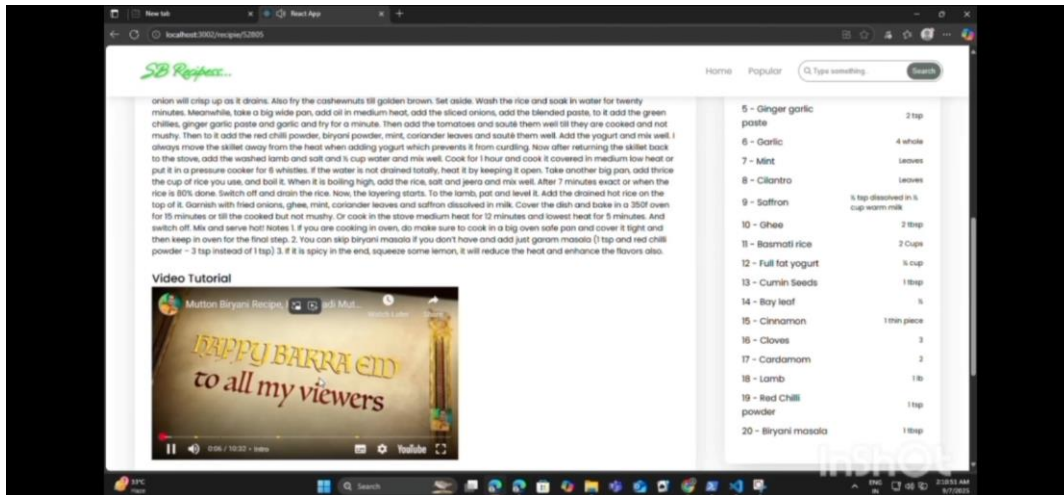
New tab × React App × +

localhost:3002/recipie/52805

SB Recipes...

Home Popular Q Type something Search

onion will crisp up as it drains. Also fry the cashewnuts till golden brown. Set aside. Wash the rice and soak in water for twenty minutes. Meanwhile, take a big wide pan, add oil in medium heat, add the sliced onions, add the blended paste, to it add the green chillies, ginger garlic paste and garlic and fry for a minute. Then add the tomatoes and sauté them well till they are cooked and not mushy. Then to it add the red chilli powder, biryani powder, mint, coriander leaves and sauté them well. Add the yogurt and mix well. I always move the skillet away from the heat when adding yogurt which prevents it from curdling. Now after returning the skillet back to the stove, add the washed lamb and salt and ½ cup water and mix well. Cook for 1 hour and cook it covered in medium low heat or put it in a pressure cooker for 6 whistles. If the water is not drained totally, heat it by keeping it open. Take another big pan, add thrice the cup of rice you use, and boil it. When it is boiling high, add the rice, salt and jeera and mix well. After 7 minutes exact or when the rice is 80% done. Switch off and drain the rice. Now, the layering starts. To the lamb, pat and level it. Add the drained hot rice on the top of it. Garnish with fried onions, ghee, mint, coriander leaves and saffron dissolved in milk. Cover the dish and bake in a 350f oven for 15 minutes or till the cooked but not mushy. Or cook in the stove medium heat for 12 minutes and lowest heat for 5 minutes. And switch off. Mix and serve hot! Notes 1. If you are cooking in oven, do make sure to cook in a big oven safe pan and cover it tight and then keep in oven for the final step. 2. You can skip biryani masala if you don't have and add just garam masala (1 tsp and red chilli powder – 3 tsp instead of 1 tsp) 3. If it is spicy in the end, squeeze some lemon, it will reduce the heat and enhance the flavors also.

Video Tutorial

Mutton Biryani Recipe, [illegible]adi Mut...

Watch Later Share

HAPPY BAKRA EID
to all my viewers

0:06 / 10:32 • Intro

YouTube

| | |
|---|---|
| 5 - Ginger garlic paste | 2 tsp |
| 6 - Garlic | 4 whole |
| 7 - Mint | Leaves |
| 8 - Cilantro | Leaves |
| 9 - Saffron | ¼ tsp dissolved in ¼ cup warm milk |
| 10 - Ghee | 2 tbsp |
| 11 - Basmati rice | 2 Cups |
| 12 - Full fat yogurt | ½ cup |
| 13 - Cumin Seeds | 1 tbsp |
| 14 - Bay leaf | ½ |
| 15 - Cinnamon | 1 thin piece |
| 16 - Cloves | 3 |
| 17 - Cardamom | 2 |
| 18 - Lamb | 1 lb |
| 19 - Red Chilli powder | 1 tsp |
| 20 - Biryani masala | 1 tbsp |

InShOt

31°C Haze

Search

ENG IN

2:18:53 AM 9/7/2023